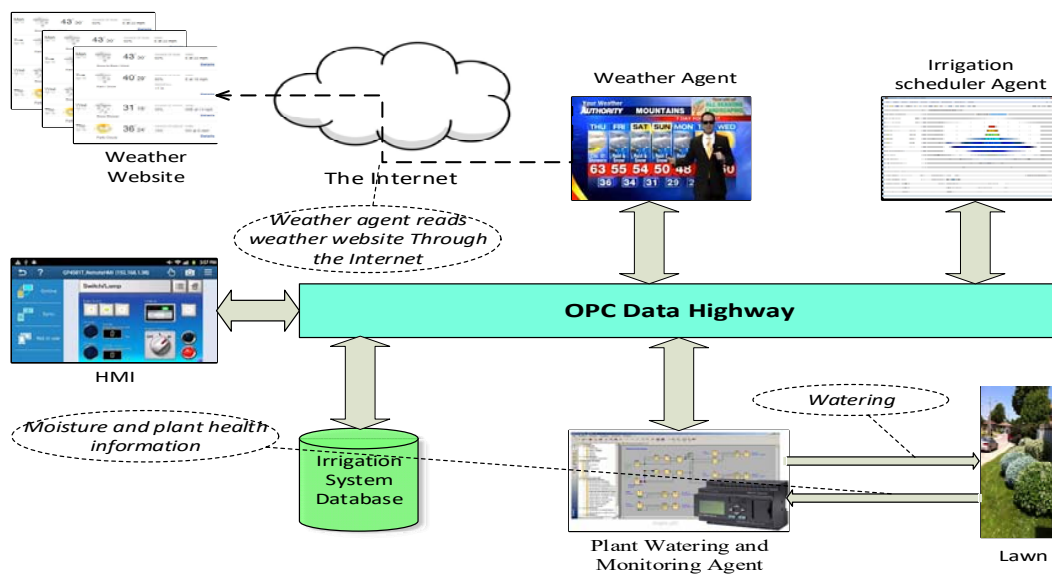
Weather Website

The Internet

Weather Agent

Irrigation scheduler Agent

Weather agent reads weather website Through the Internet

OPC Data Highway

HMI

Moisture and plant health information

Irrigation System Database

Watering

Plant Watering and Monitoring Agent

Lawn